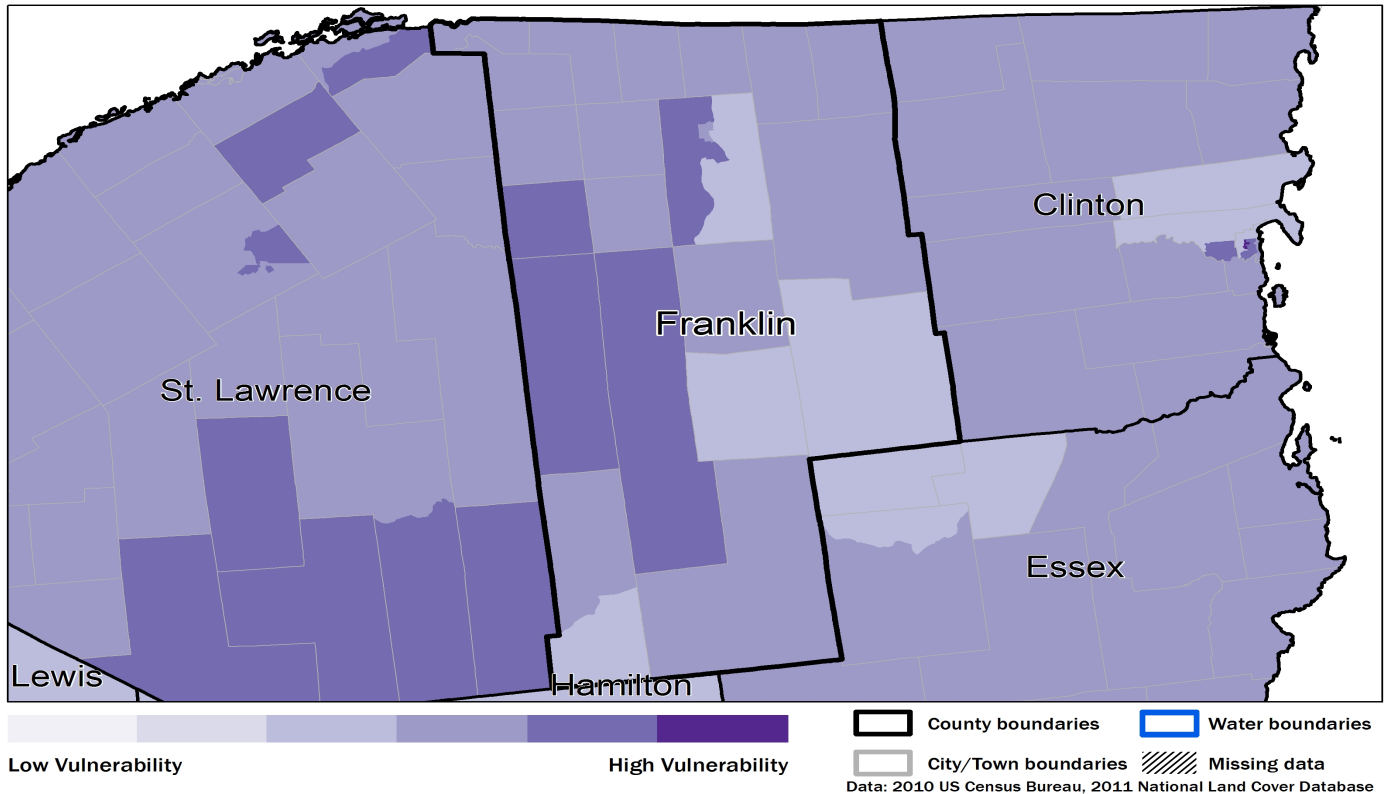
Clinton
Franklin
St. Lawrence
Essex
Lewis
Hamilton

Low Vulnerability
High Vulnerability

County boundaries
Water boundaries
City/Town boundaries
Missing data
Data: 2010 US Census Bureau, 2011 National Land Cover Database